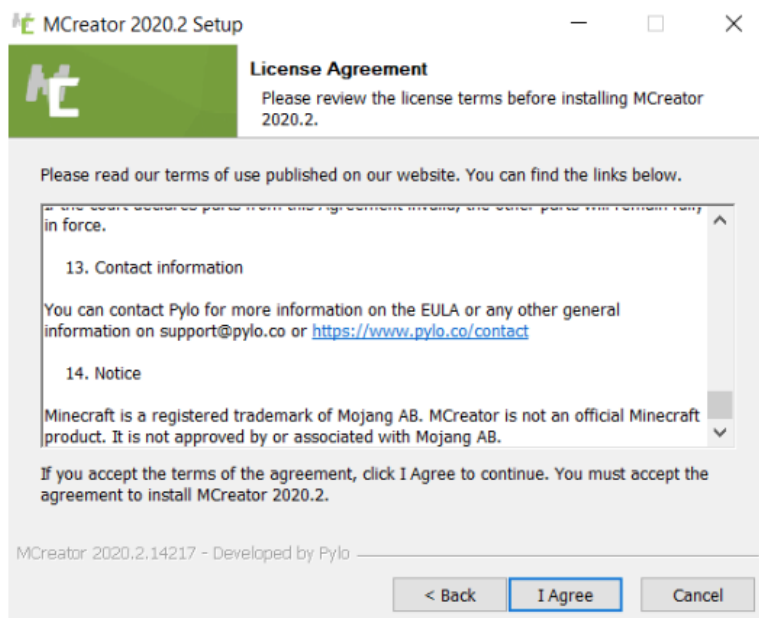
MCreator 2020.2 Setup

License Agreement
Please review the license terms before installing MCreator 2020.2.

Please read our terms of use published on our website. You can find the links below.

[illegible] in force.

13. Contact information

You can contact Pylo for more information on the EULA or any other general information on support@pylo.co or https://www.pylo.co/contact

14. Notice

Minecraft is a registered trademark of Mojang AB. MCreator is not an official Minecraft product. It is not approved by or associated with Mojang AB.

If you accept the terms of the agreement, click I Agree to continue. You must accept the agreement to install MCreator 2020.2.

MCreator 2020.2.14217 - Developed by Pylo

< Back
I Agree
Cancel